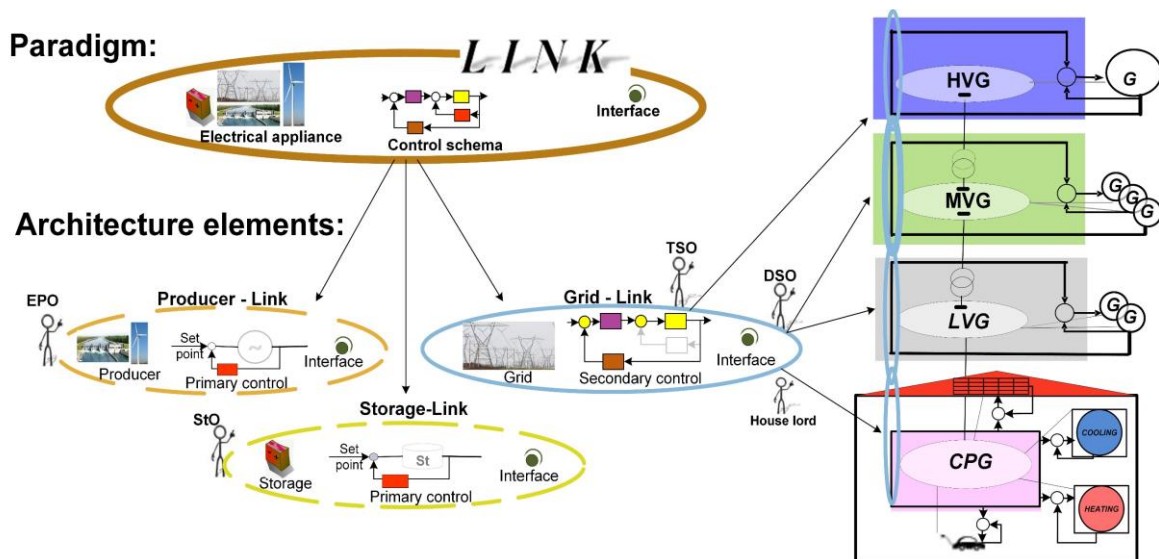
Paradigm:

LINK

Electrical appliance

Control schema

Interface

Architecture elements:

EPO

Producer - Link

Set point

Producer

Primary control

Interface

TSO

Grid - Link

Grid

Secondary control

Interface

DSO

House lord

StO

Storage-Link

Set point

St

Storage

Primary control

Interface

HVG

G

MVG

G

G

G

LVG

G

G

CPG

COOLING

HEATING